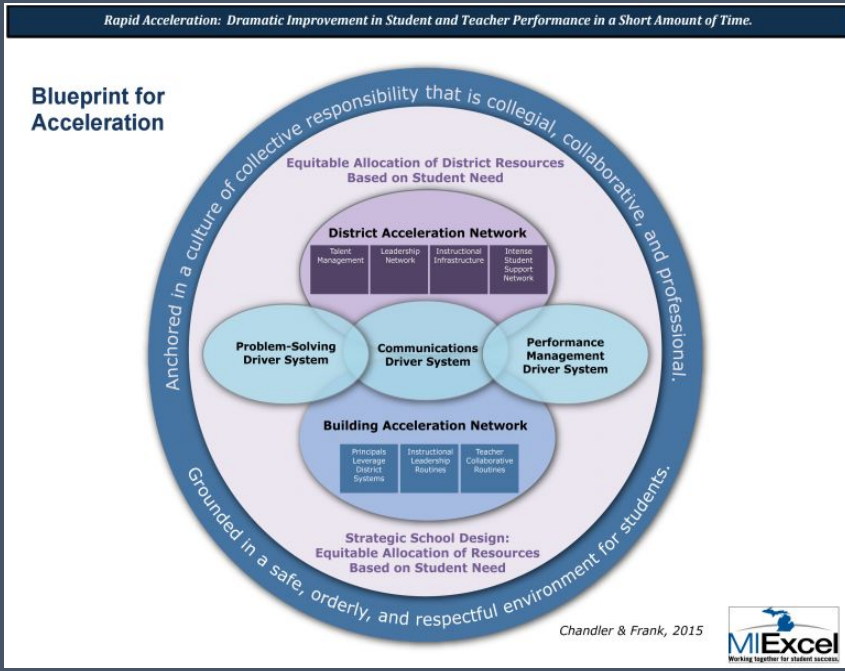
Rapid Acceleration: Dramatic Improvement in Student and Teacher Performance in a Short Amount of Time.

Blueprint for Acceleration

Anchored in a culture of collective responsibility that is collegial, collaborative, and professional.

Equitable Allocation of District Resources Based on Student Need

District Acceleration Network

| Talent Management | Leadership Network | Instructional Infrastructure | Intense Student Support Network |
|---|---|---|---|

Problem-Solving Driver System

Communications Driver System

Performance Management Driver System

Building Acceleration Network

| Principals Leverage District Systems | Instructional Leadership Routines | Teacher Collaborative Routines |
|---|---|---|

Strategic School Design: Equitable Allocation of Resources Based on Student Need

Grounded in a safe, orderly, and respectful environment for students.

Chandler & Frank, 2015

MIExcel
Working together for student success.